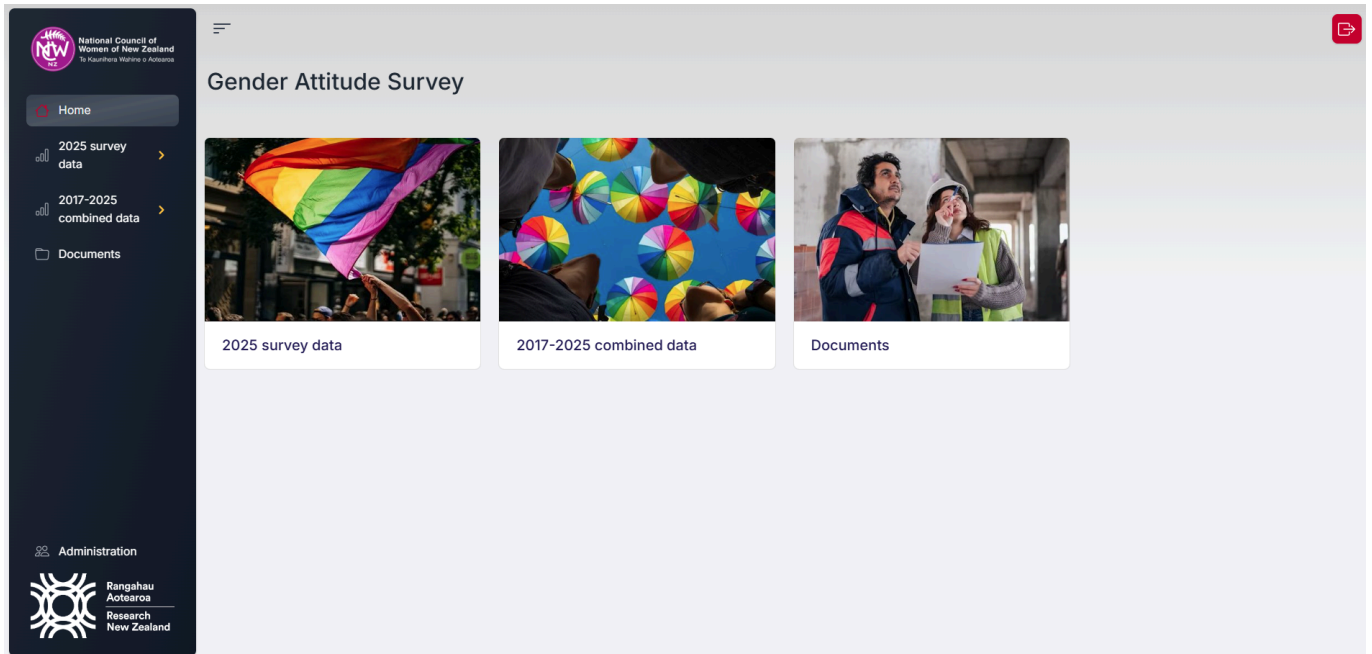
NCW NZ National Council of Women of New Zealand Te Kaunihera Wahine o Aotearoa

Home

2025 survey data

2017-2025 combined data

Documents

Administration

Rangahau Aotearoa
Research New Zealand

Gender Attitude Survey

2025 survey data

2017-2025 combined data

Documents